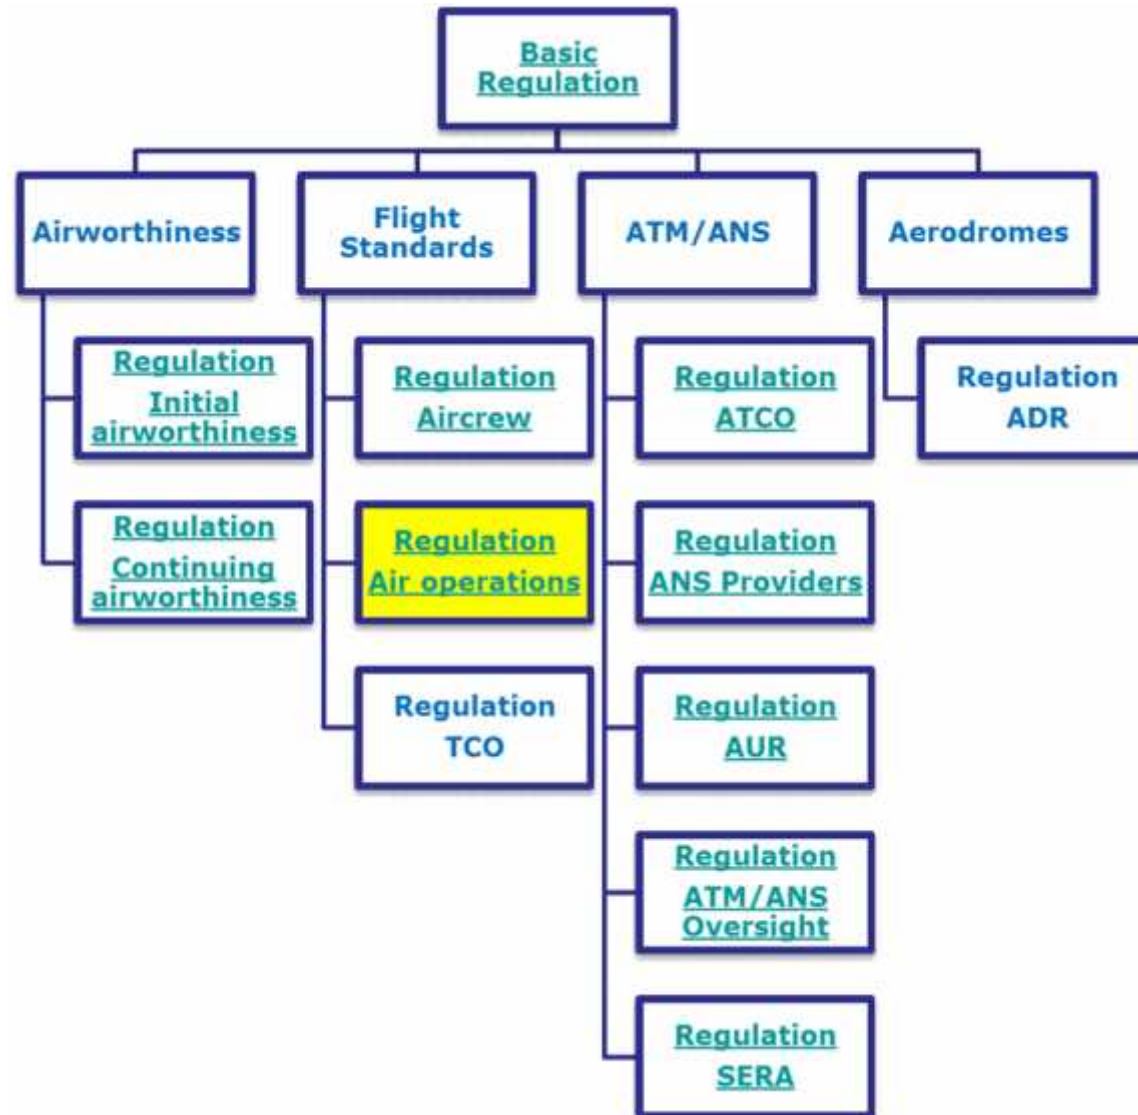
Basic Regulation

Airworthiness

Flight Standards

ATM/ANS

Aerodromes

Regulation Initial airworthiness

Regulation Continuing airworthiness

Regulation Aircrew

Regulation Air operations

Regulation TCO

Regulation ATCO

Regulation ANS Providers

Regulation AUR

Regulation ATM/ANS Oversight

Regulation SERA

Regulation ADR